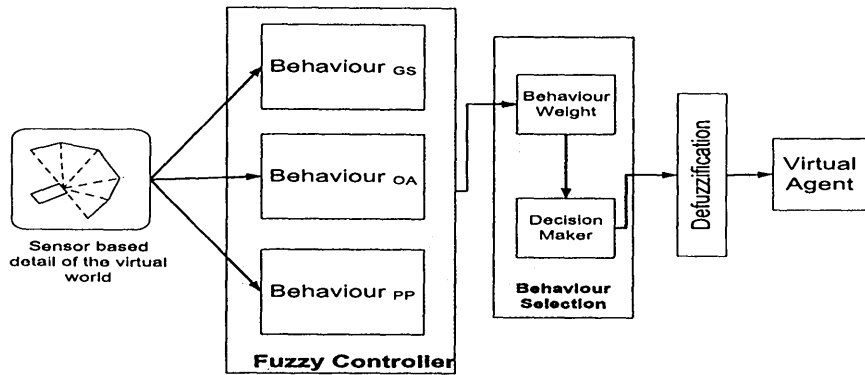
Sensor based detail of the virtual world

Behaviour $_{GS}$

Behaviour $_{OA}$

Behaviour $_{PP}$

Fuzzy Controller

Behaviour Weight

Decision Maker

Behaviour Selection

Defuzzification

Virtual Agent